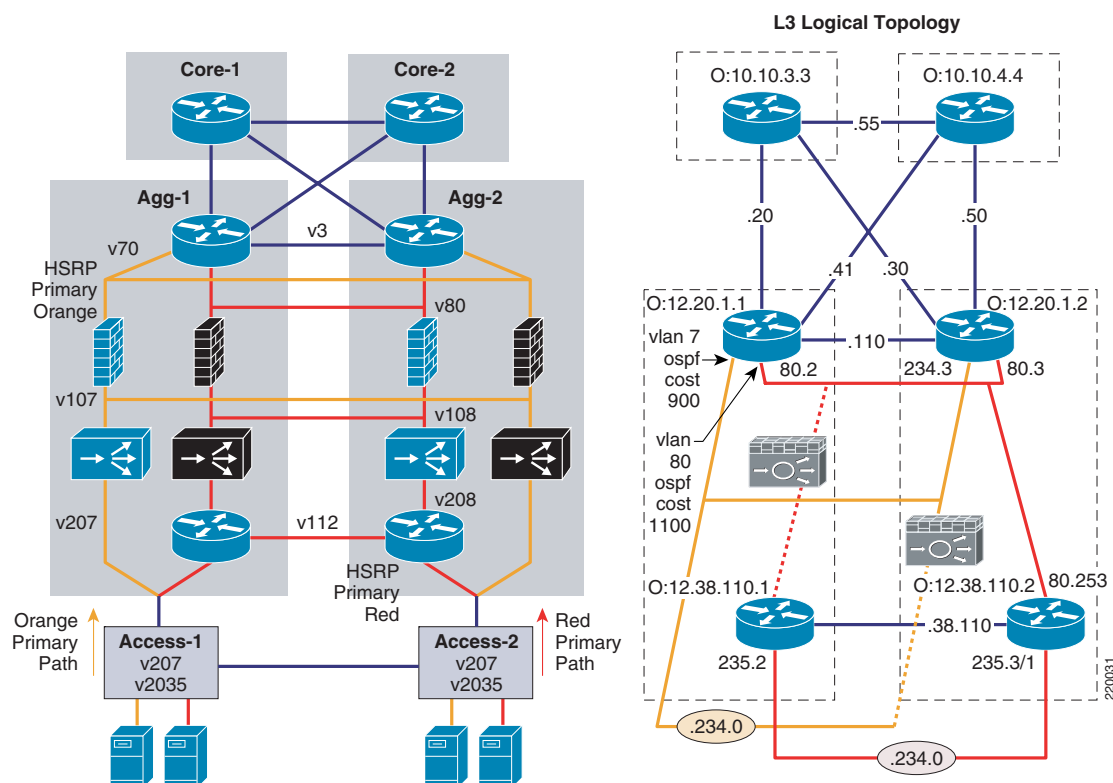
Core-1
Core-2
Agg-1
Agg-2
v70
v3
HSRP Primary Orange
v80
v107
v108
v207
v112
v208
HSRP Primary Red
Orange Primary Path
Access-1
v207
v2035
Access-2
v207
v2035
Red Primary Path

L3 Logical Topology
O:10.10.3.3
O:10.10.4.4
.55
.20
.41
.30
.50
O:12.20.1.1
O:12.20.1.2
vlan 7 ospf cost 900
.110
80.2
234.3
80.3
vlan 80 ospf cost 1100
O:12.38.110.1
O:12.38.110.2
80.253
.38.110
235.2
235.3/1
.234.0
.234.0
220031